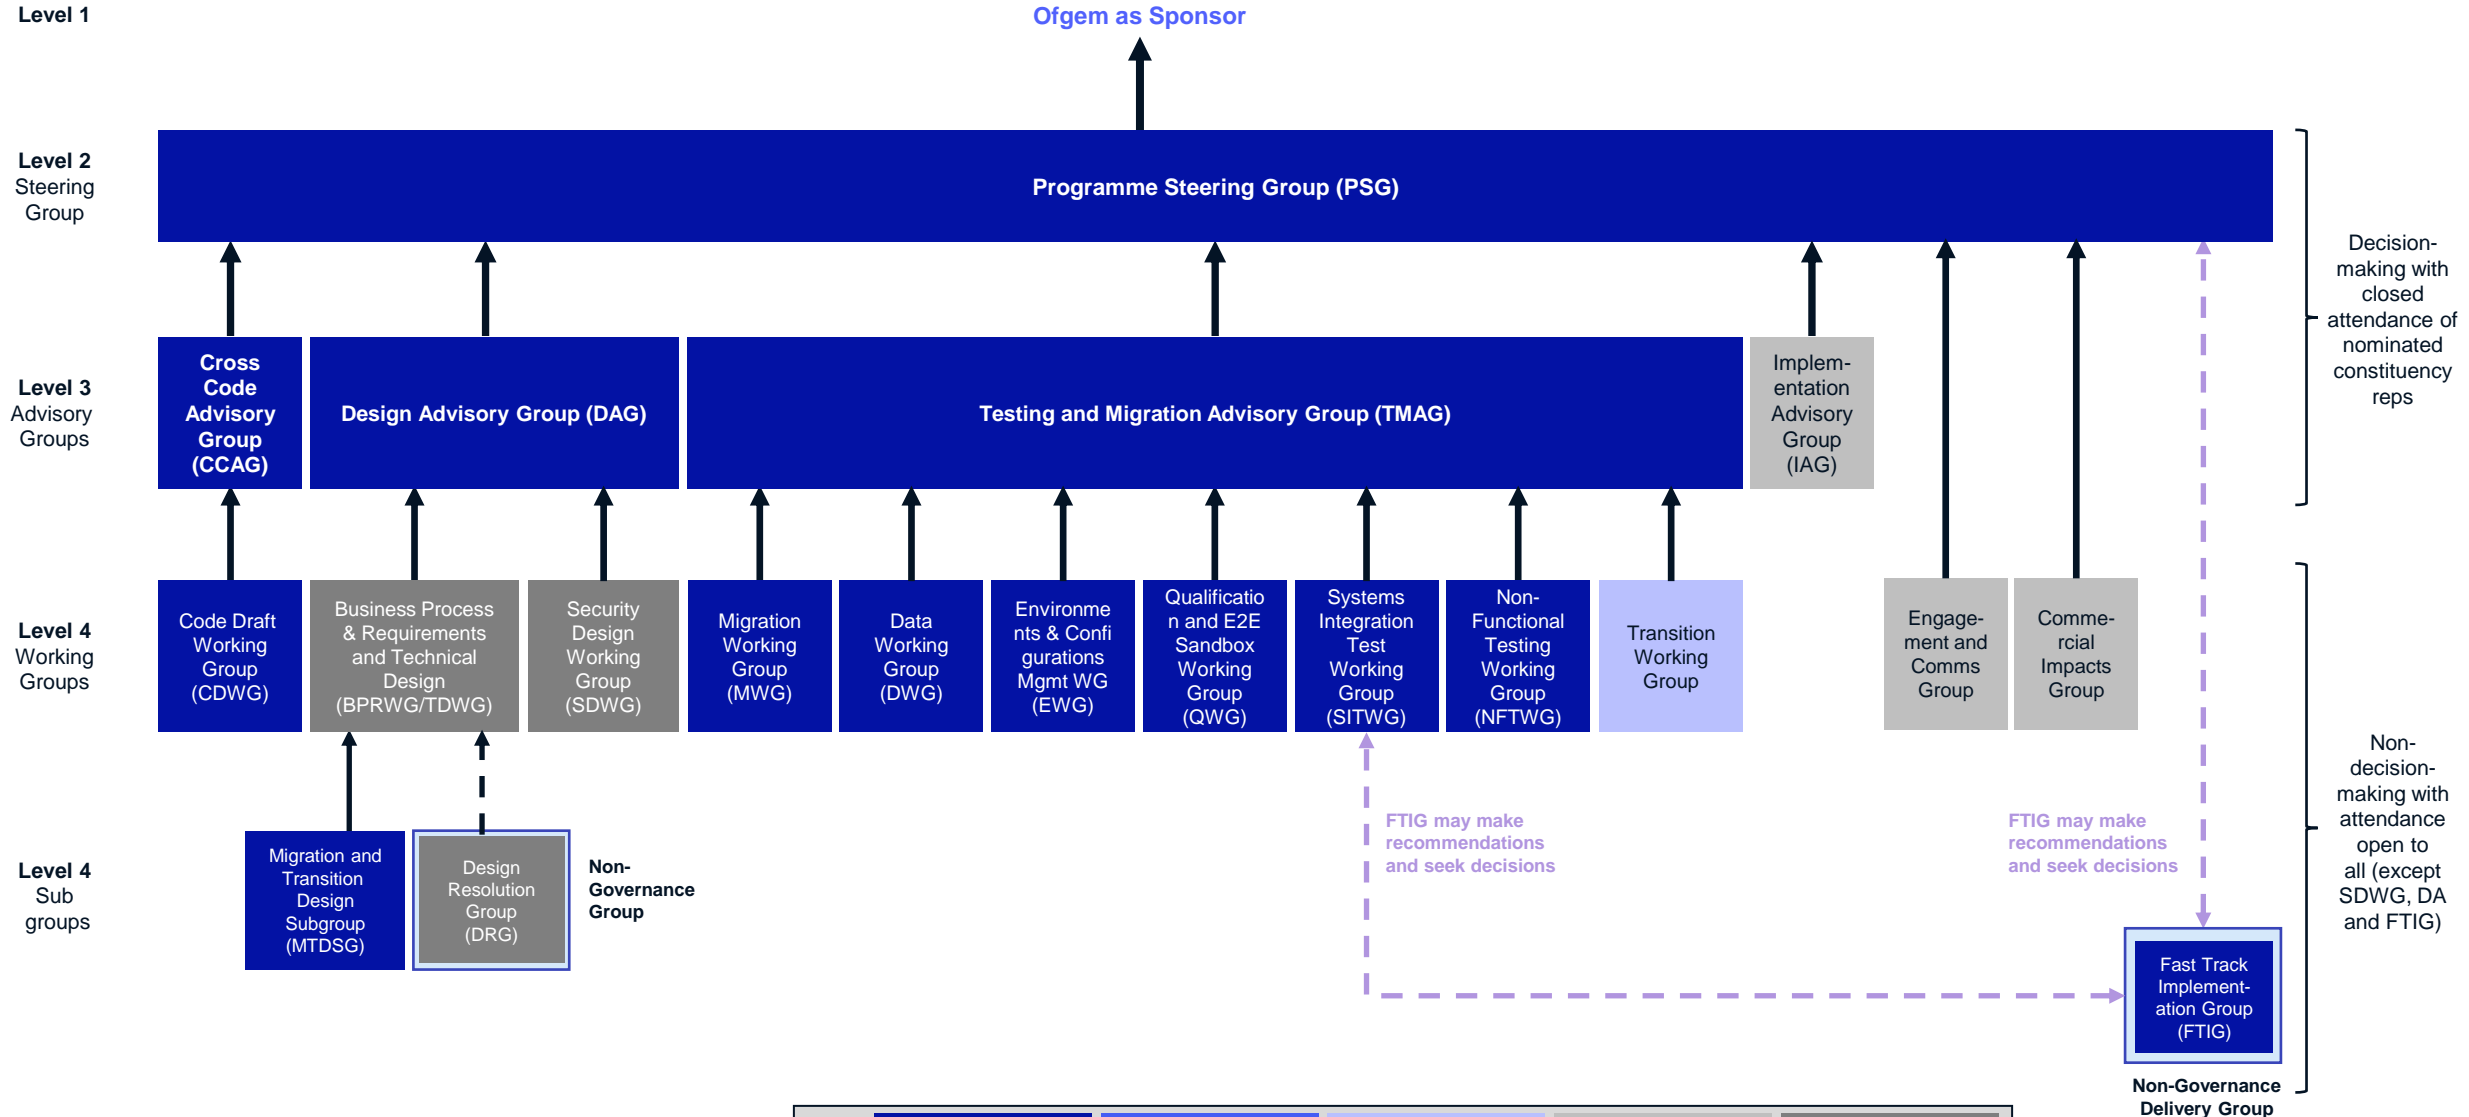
Level 1

Ofgem as Sponsor

Level 2
Steering Group

Programme Steering Group (PSG)

Decision-making with closed attendance of nominated constituency reps

Level 3
Advisory Groups

Cross Code Advisory Group (CCAG)

Design Advisory Group (DAG)

Testing and Migration Advisory Group (TMAG)

Implementation Advisory Group (IAG)

Level 4
Working Groups

Code Draft Working Group (CDWG)

Business Process & Requirements and Technical Design (BPRWG/TDWG)

Security Design Working Group (SDWG)

Migration Working Group (MWG)

Data Working Group (DWG)

Environments & Configurations Mgmt WG (EWG)

Qualification and E2E Sandbox Working Group (QWG)

Systems Integration Test Working Group (SITWG)

Non-Functional Testing Working Group (NFTWG)

Transition Working Group

Engagement and Comms Group

Commercial Impacts Group

Non-decision-making with attendance open to all (except SDWG, DA and FTIG)

Level 4
Sub groups

Migration and Transition Design Subgroup (MTDSG)

Design Resolution Group (DRG)

Non-Governance Group

FTIG may make recommendations and seek decisions

FTIG may make recommendations and seek decisions

Fast Track Implementation Group (FTIG)

Non-Governance Delivery Group